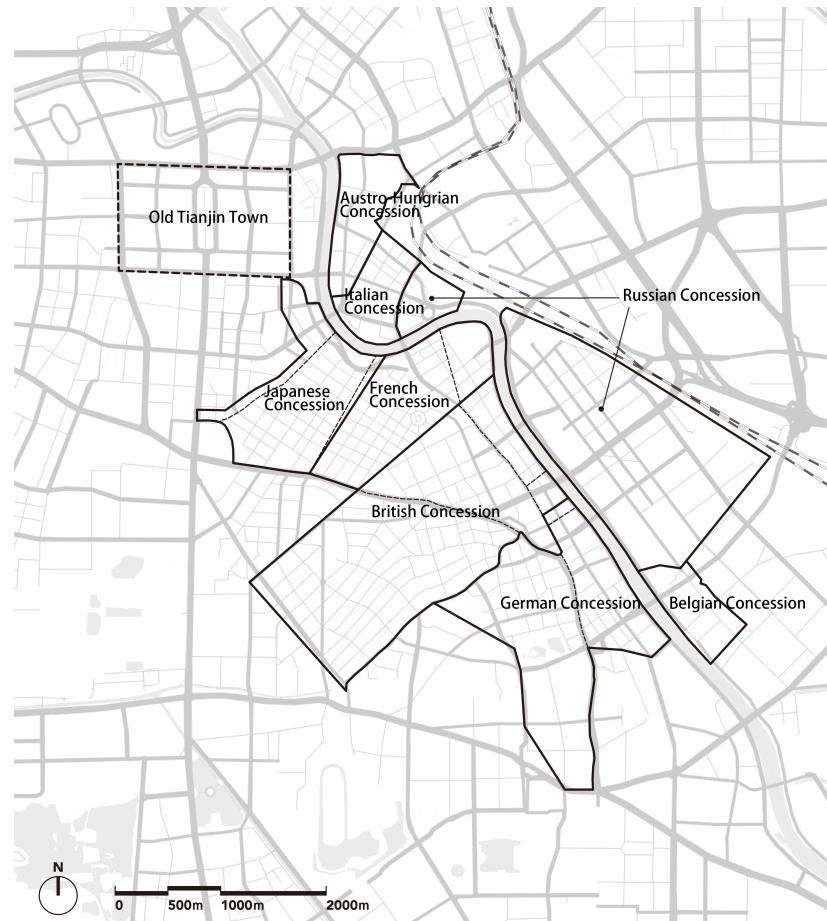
Old Tianjin Town

Austro-Hungrian Concession

Italian Concession

Russian Concession

Japanese Concession

French Concession

British Concession

German Concession

Belgian Concession

N

0 500m 1000m 2000m